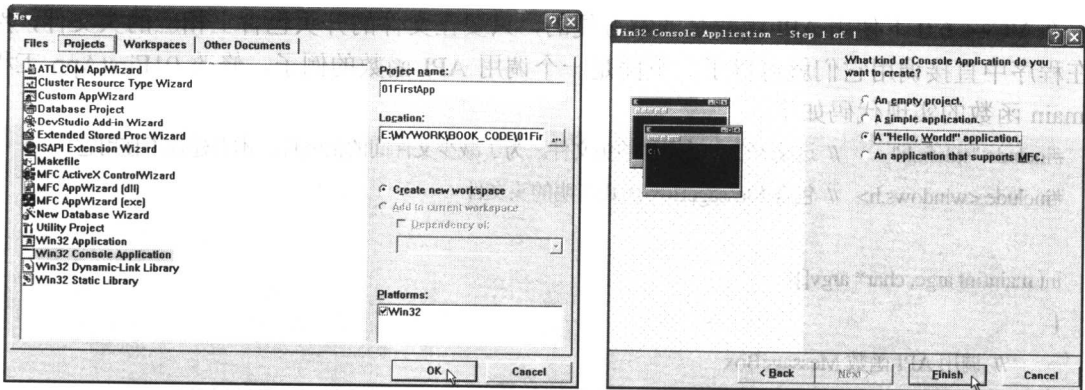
New

Files | Projects | Workspaces | Other Documents

ATL COM AppWizard
Cluster Resource Type Wizard
Custom AppWizard
Database Project
DevStudio Add-in Wizard
Extended Stored Proc Wizard
ISAPI Extension Wizard
Makefile
MFC ActiveX ControlWizard
MFC AppWizard (dll)
MFC AppWizard (exe)
New Database Wizard
Utility Project
Win32 Application
Win32 Console Application
Win32 Dynamic-Link Library
Win32 Static Library

Project name:
01FirstApp

Location:
E:\MYWORK\BOOK_CODE\01Fir

Create new workspace
Add to current workspace
Dependency of:

Platforms:
Win32

OK
Cancel

Win32 Console Application - Step 1 of 1

What kind of Console Application do you want to create?

An empty project.
A simple application.
A "Hello, World!" application.
An application that supports MFC.

< Back
Next >
Finish
Cancel

main 函数

#include<windows.h>

int main(int argc,char* argv[]

{